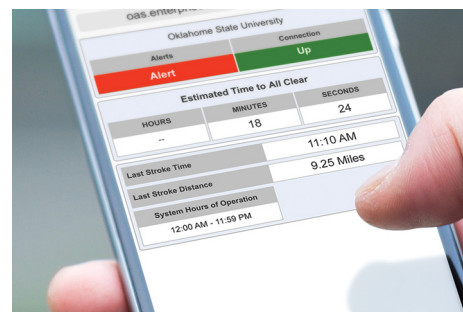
oas.enterprise

Oklahome State University

| Alerts | Connection |
|---|---|
| Alert | Up |

Estimated Time to All Clear

| HOURS | MINUTES | SECONDS |
|---|---|---|
| -- | 18 | 24 |

| Last Stroke Time | 11:10 AM |
|---|---|
| Last Stroke Distance | 9.25 Miles |

System Hours of Operation

12:00 AM - 11:59 PM